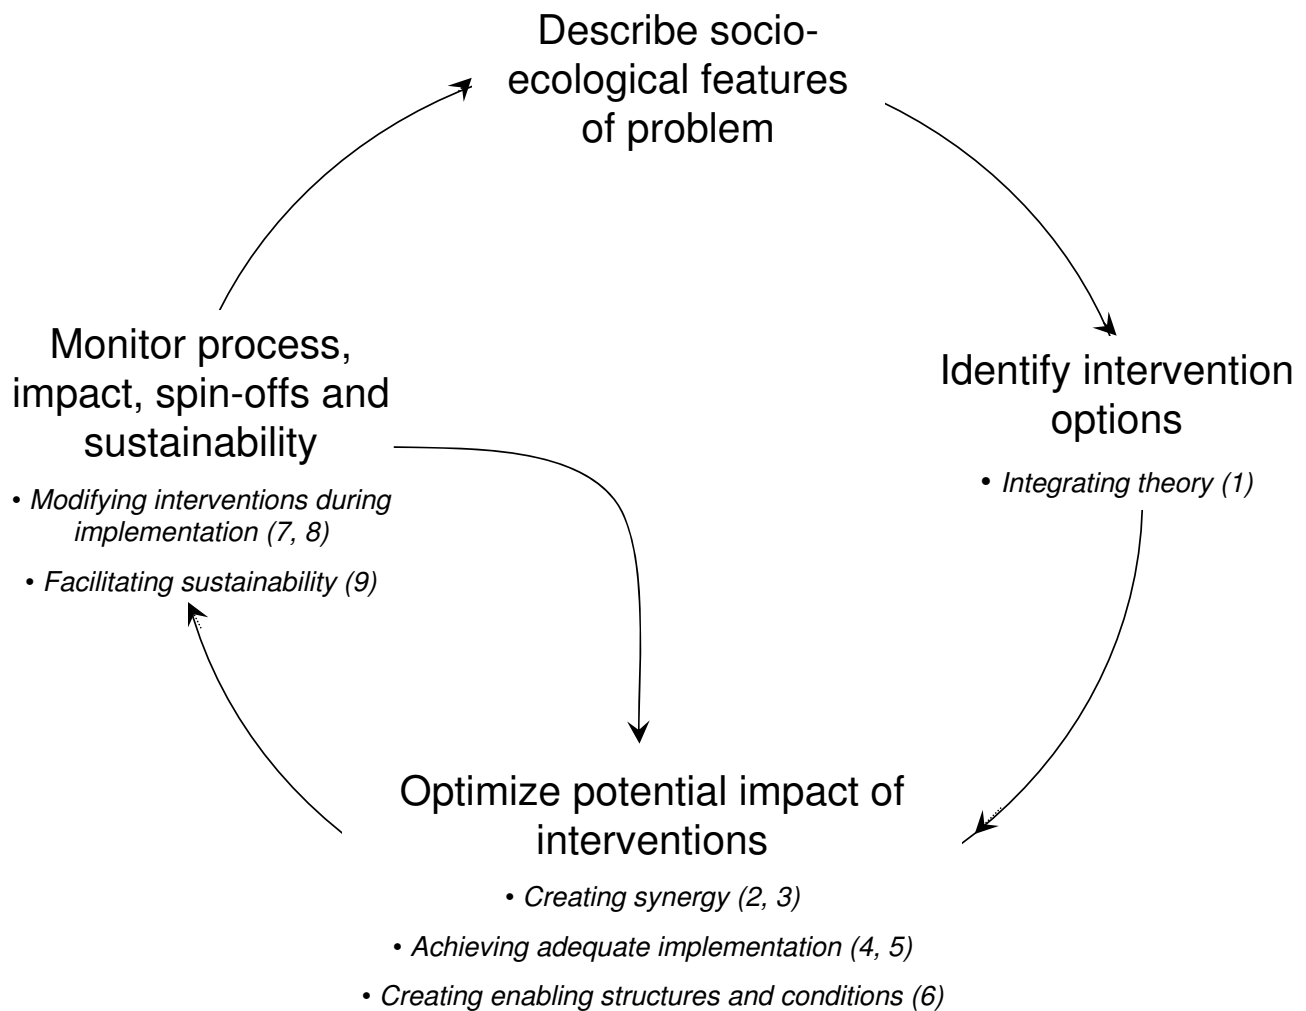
Describe socio-ecological features of problem

Identify intervention options

• Integrating theory (1)

Optimize potential impact of interventions

• Creating synergy (2, 3)

• Achieving adequate implementation (4, 5)

• Creating enabling structures and conditions (6)

Monitor process, impact, spin-offs and sustainability

• Modifying interventions during implementation (7, 8)

• Facilitating sustainability (9)